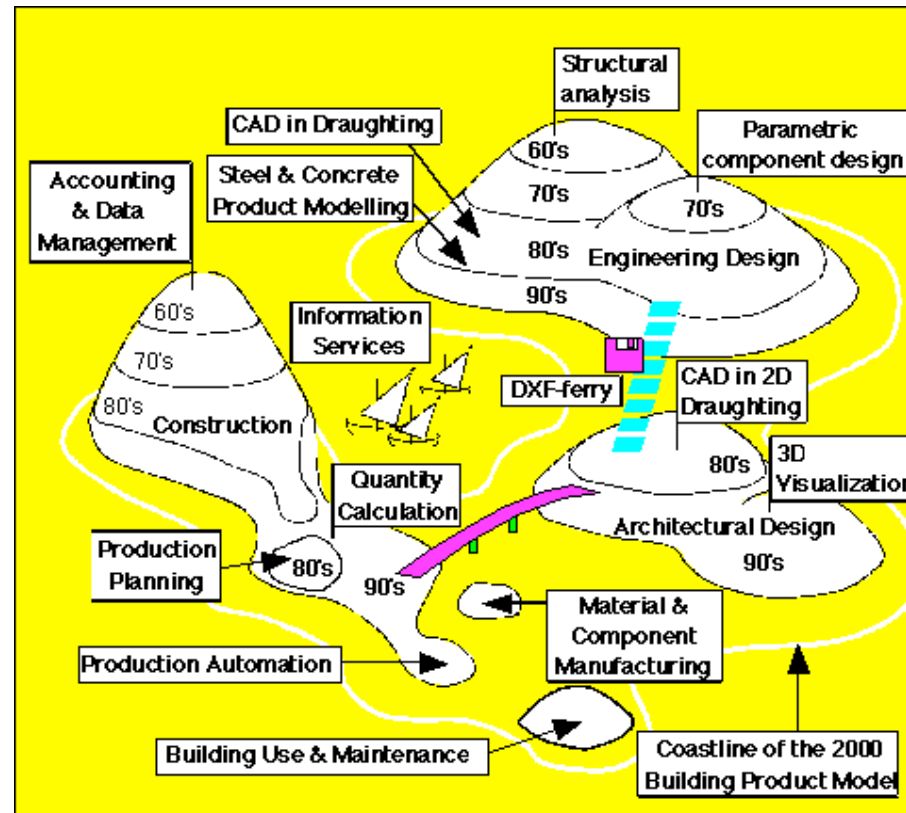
Structural analysis

CAD in Draughting

Parametric component design

Steel & Concrete Product Modelling

60's

70's

70's

80's

Engineering Design

90's

Accounting & Data Management

60's

70's

80's

Construction

Information Services

DXF-ferry

CAD in 2D Draughting

80's

3D Visualization

Quantity Calculation

Architectural Design

90's

Production Planning

80's

90's

Material & Component Manufacturing

Production Automation

Building Use & Maintenance

Coastline of the 2000 Building Product Model